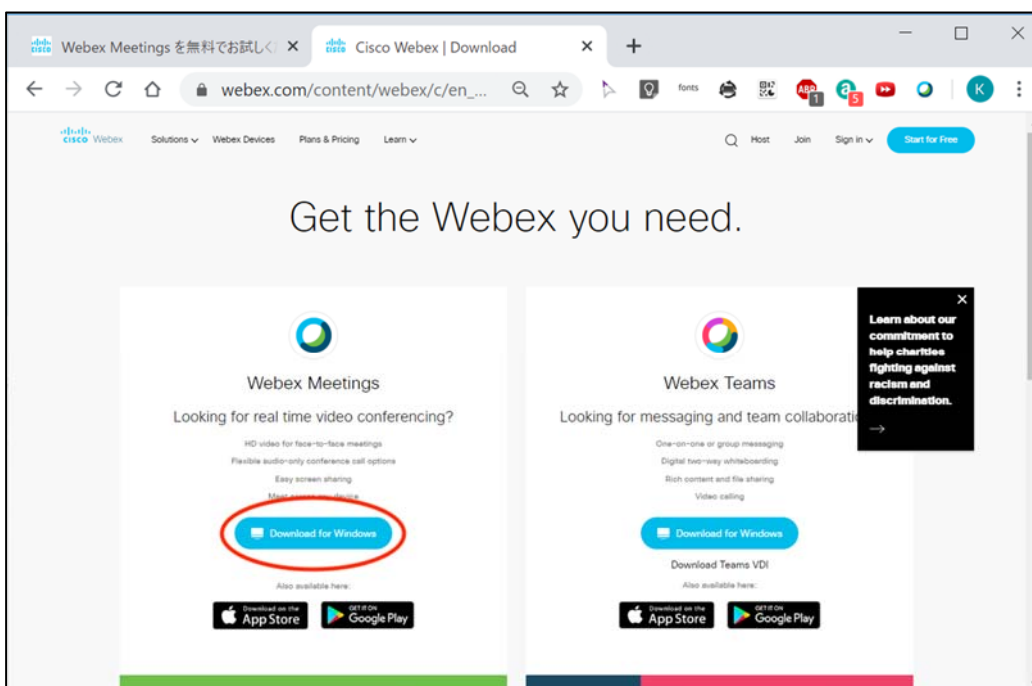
Webex Meetings を無料でお試しく ×
Cisco Webex | Download ×
+

webex.com/content/webex/c/en_...

fonts

ABP 1

5

K

cisco Webex
Solutions
Webex Devices
Plans & Pricing
Learn
Host
Join
Sign in
Start for Free

Get the Webex you need.

Webex Meetings
Looking for real time video conferencing?
HD video for face-to-face meetings
Flexible audio-only conference call options
Easy screen sharing
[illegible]
Download for Windows
Also available here:
Download on the App Store
GET IT ON Google Play

Webex Teams
Looking for messaging and team collaborati
One-on-one or group messaging
Digital two-way whiteboarding
Rich content and file sharing
Video calling
Download for Windows
Download Teams VDI
Also available here:
Download on the App Store
GET IT ON Google Play

×
Learn about our commitment to help charities fighting against racism and discrimination.
→